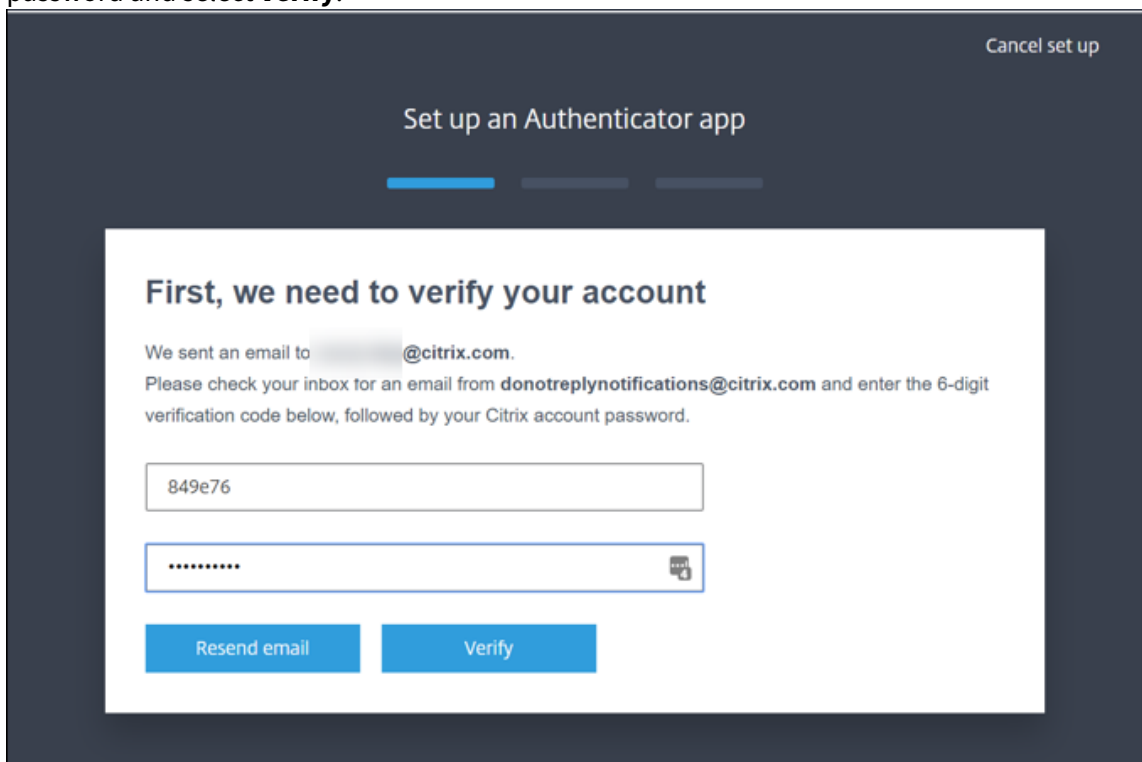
password and select **Verify**.

Cancel set up

Set up an Authenticator app

First, we need to verify your account

We sent an email to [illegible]@citrix.com.
Please check your inbox for an email from donotreplynotifications@citrix.com and enter the 6-digit verification code below, followed by your Citrix account password.

849e76

•••••••••••

Resend email

Verify